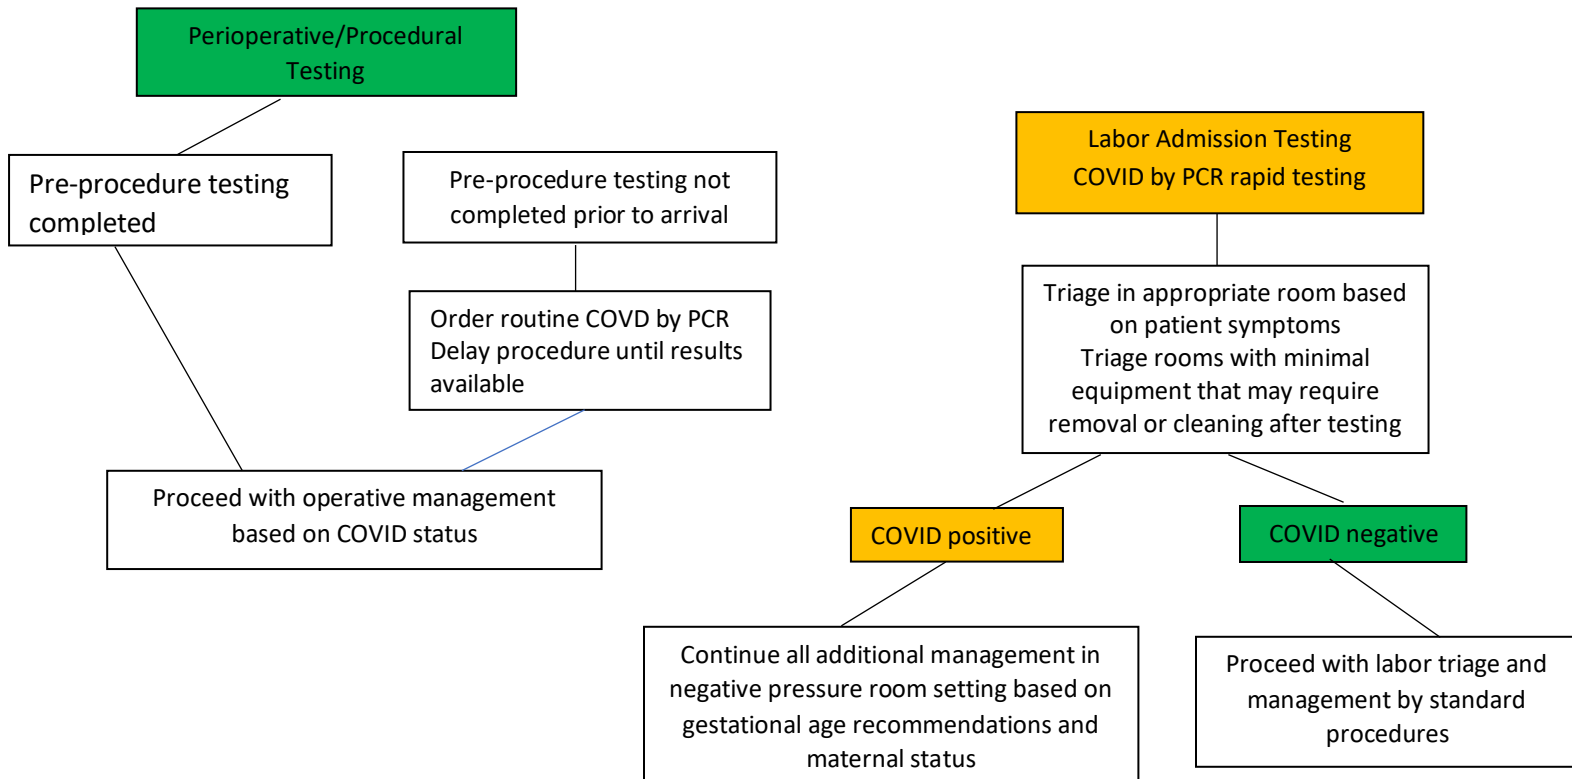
Perioperative/Procedural Testing

Pre-procedure testing completed

Pre-procedure testing not completed prior to arrival

Order routine COVD by PCR
Delay procedure until results available

Proceed with operative management based on COVID status

Labor Admission Testing
COVID by PCR rapid testing

Triage in appropriate room based on patient symptoms
Triage rooms with minimal equipment that may require removal or cleaning after testing

COVID positive

COVID negative

Continue all additional management in negative pressure room setting based on gestational age recommendations and maternal status

Proceed with labor triage and management by standard procedures